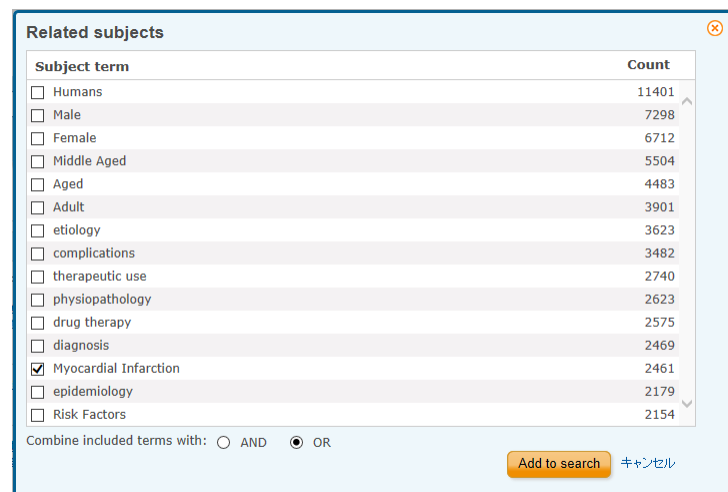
Related subjects

| Subject term | Count |
|---|---|
| Humans | 11401 |
| Male | 7298 |
| Female | 6712 |
| Middle Aged | 5504 |
| Aged | 4483 |
| Adult | 3901 |
| etiology | 3623 |
| complications | 3482 |
| therapeutic use | 2740 |
| physiopathology | 2623 |
| drug therapy | 2575 |
| diagnosis | 2469 |
| Myocardial Infarction | 2461 |
| epidemiology | 2179 |
| Risk Factors | 2154 |

Combine included terms with: AND OR

Add to search キャンセル